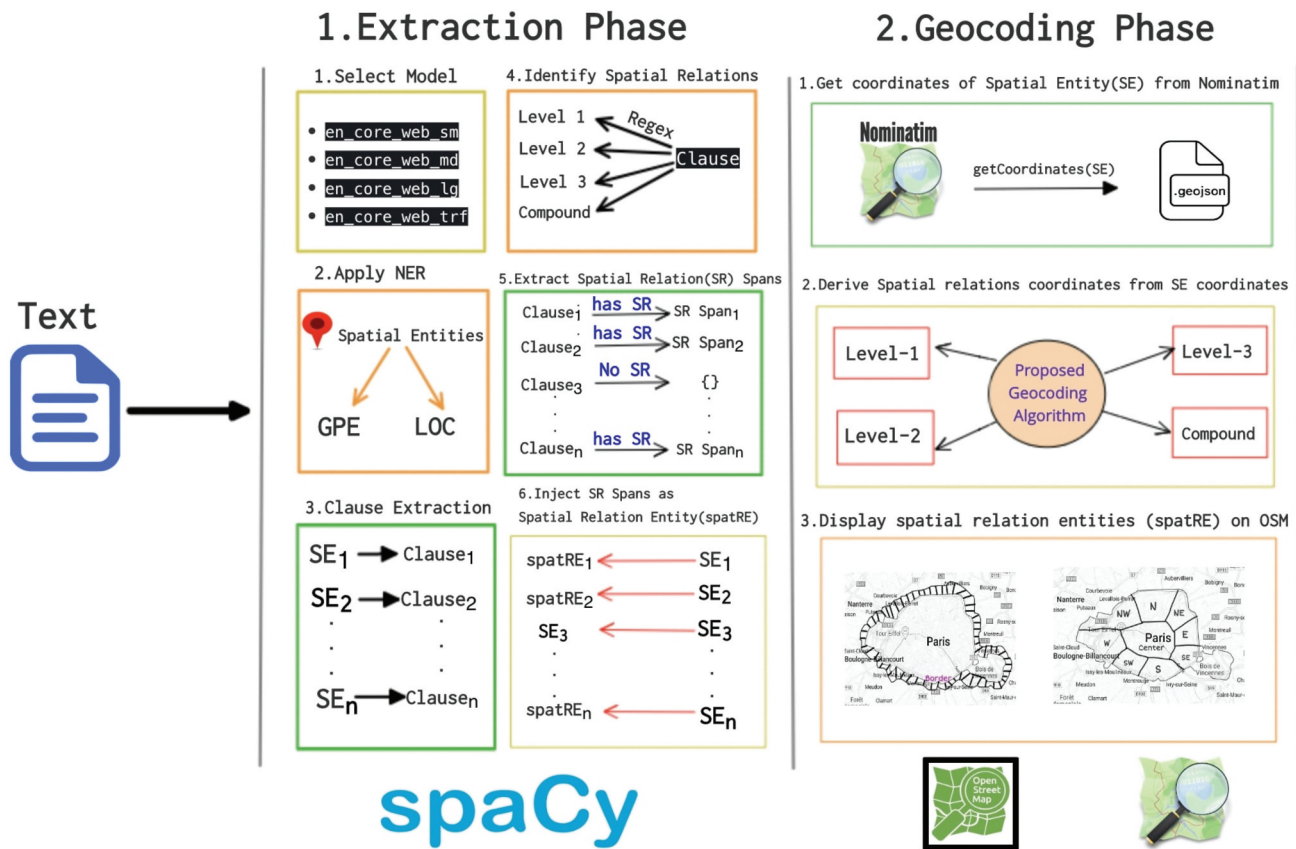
1.Extraction Phase

2.Geocoding Phase

Text

1.Select Model

- en_core_web_sm
- en_core_web_md
- en_core_web_lg
- en_core_web_trf

4.Identify Spatial Relations

Level 1
Level 2
Level 3
Compound
Regex
Clause

2.Apply NER

Spatial Entities

GPE LOC

5.Extract Spatial Relation(SR) Spans

| | | |
|---|---|---|
| $Clause_1$ | has SR | SR $Span_1$ |
| $Clause_2$ | has SR | SR $Span_2$ |
| $Clause_3$ | No SR | {} |
| . | | . |
| $Clause_n$ | has SR | SR $Span_n$ |

3.Clause Extraction

$SE_1$ → $Clause_1$
$SE_2$ → $Clause_2$
. .
$SE_n$ → $Clause_n$

6.Inject SR Spans as Spatial Relation Entity(spatRE)

$spatRE_1$ ← $SE_1$
$spatRE_2$ ← $SE_2$
$SE_3$ ← $SE_3$
. .
$spatRE_n$ ← $SE_n$

spaCy

1.Get coordinates of Spatial Entity(SE) from Nominatim

Nominatim

getCoordinates(SE)

.geojson

2.Derive Spatial relations coordinates from SE coordinates

Level-1
Level-2
Proposed Geocoding Algorithm
Level-3
Compound

3.Display spatial relation entities (spatRE) on OSM

Nanterre
Paris
Boulogne-Billancourt
Border
Bois de Vincennes

Nanterre
NW
N
NE
W
Paris Center
E
SW
S
SE
Boulogne-Billancourt
Bois de Vincennes

Open Street Map